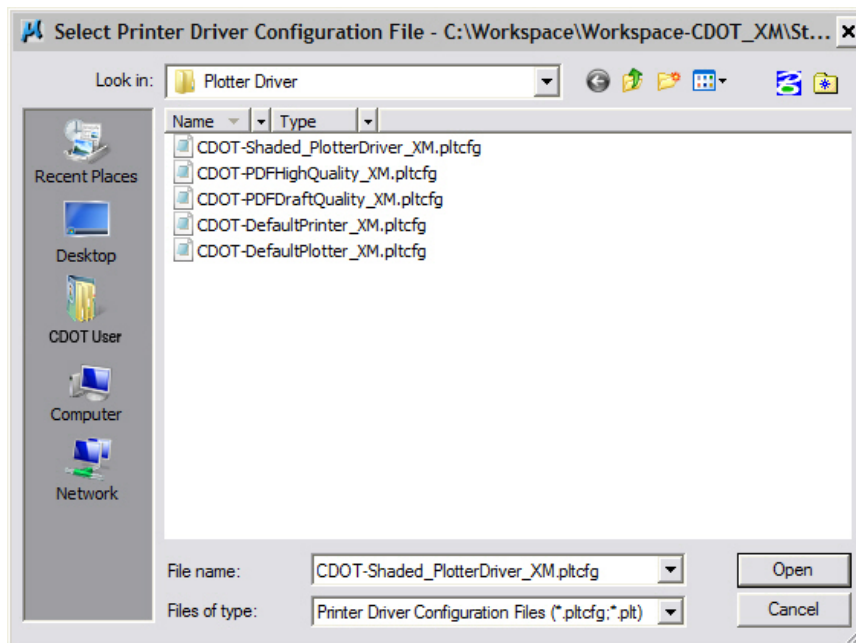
Select Printer Driver Configuration File - C:\Workspace\Workspace-CDOT_XM\St...

Look in: Plotter Driver

Recent Places
Desktop
CDOT User
Computer
Network

Name
Type

CDOT-Shaded_PlotterDriver_XM.pltcfg
CDOT-PDFHighQuality_XM.pltcfg
CDOT-PDFDraftQuality_XM.pltcfg
CDOT-DefaultPrinter_XM.pltcfg
CDOT-DefaultPlotter_XM.pltcfg

File name: CDOT-Shaded_PlotterDriver_XM.pltcfg
Open
Files of type: Printer Driver Configuration Files (*.pltcfg;*.plt)
Cancel